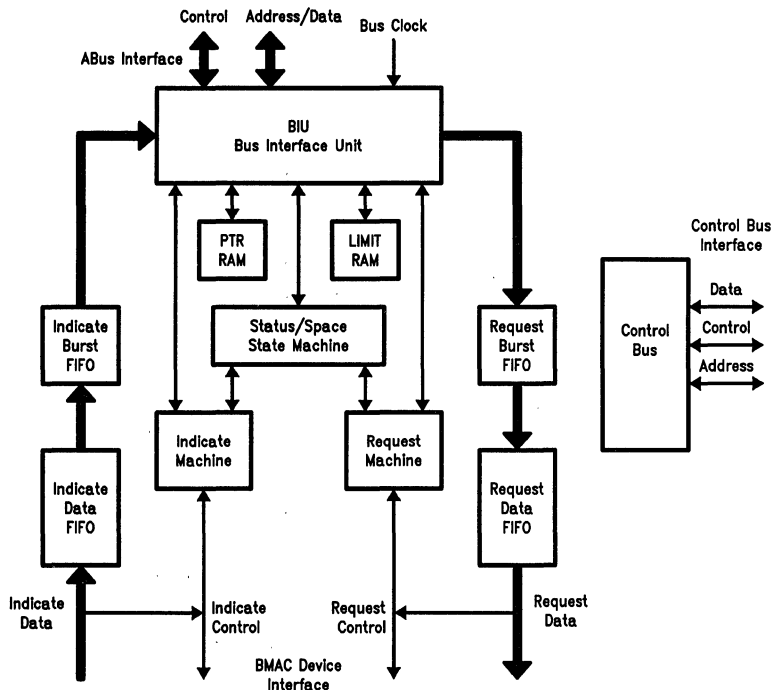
Control
Address/Data
Bus Clock
ABus Interface

BIU
Bus Interface Unit

PTR
RAM

LIMIT
RAM

Control Bus
Interface

Status/Space
State Machine

Indicate
Burst
FIFO

Request
Burst
FIFO

Control
Bus

Data
Control
Address

Indicate
Machine

Request
Machine

Indicate
Data
FIFO

Request
Data
FIFO

Indicate
Data

Indicate
Control

Request
Control

Request
Data

BMAC Device
Interface